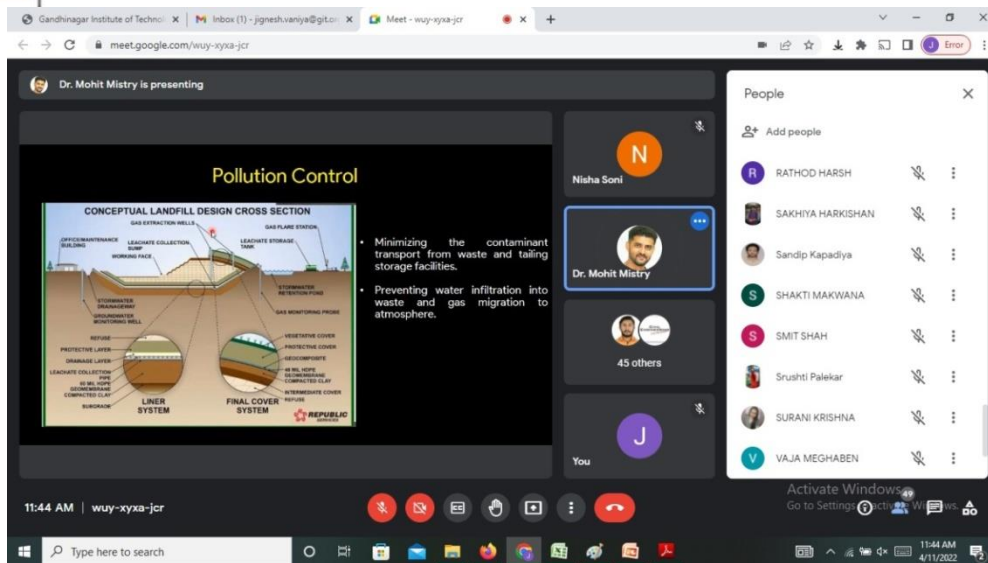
Gandhinagar Institute of Techno × | M Inbox (1) - jignesh.vaniya@git.o × | Meet - wuy-xyxa-jcr × +

meet.google.com/wuy-xyxa-jcr

J Error

Dr. Mohit Mistry is presenting

Pollution Control

CONCEPTUAL LANDFILL DESIGN CROSS SECTION

GAS EXTRACTION WELLS
GAS FLARE STATION
OFFICE/MAINTENANCE BUILDING
LEACHATE COLLECTION SUMP
LEACHATE STORAGE TANK
WORKING FACE
STORMWATER DRAINAGEWAY
STORMWATER RETENTION POND
GROUNDWATER MONITORING WELL
GAS MONITORING PROBE
REFUSE
PROTECTIVE LAYER
DRAINAGE LAYER
LEACHATE COLLECTION PIPE
60 MIL HDPE GEOMEMBRANE
COMPACTED CLAY
SUBGRADE
LINER SYSTEM
VEGETATIVE COVER
PROTECTIVE COVER
GEOCOMPOSITE
40 MIL HDPE GEOMEMBRANE
COMPACTED CLAY
INTERMEDIATE COVER
REFUSE
FINAL COVER SYSTEM
REPUBLIC SERVICES

• Minimizing the contaminant transport from waste and tailing storage facilities.

• Preventing water infiltration into waste and gas migration to atmosphere.

N
Nisha Soni

Dr. Mohit Mistry

45 others

J
You

People

Add people

RATHOD HARSH
SAKHIYA HARKISHAN
Sandip Kapadiya
SHAKTI MAKWANA
SMIT SHAH
Srushti Palekar
SURANI KRISHNA
VAJA MEGHABEN

11:44 AM | wuy-xyxa-jcr

Activate Windows
Go to Settings to activate Windows.

49

Type here to search

11:44 AM
4/11/2022